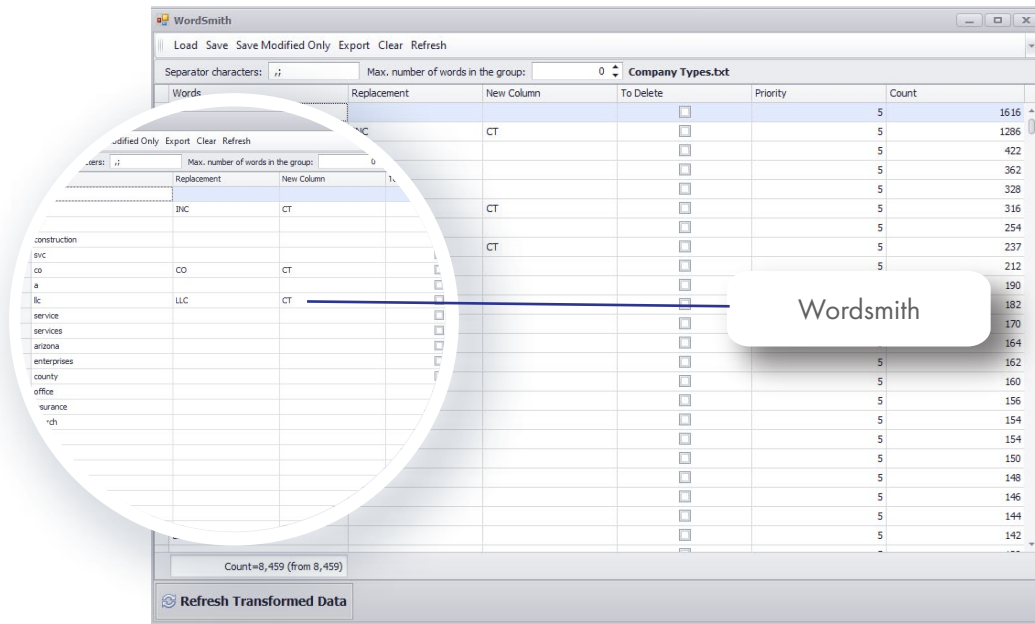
WordSmith

Load Save Save Modified Only Export Clear Refresh

Separator characters: ,; Max. number of words in the group: 0 Company Types.txt

| Words | Replacement | New Column | To Delete | Priority | Count |
|---|---|---|---|---|---|
| | | | | 5 | 1616 |
| | INC | CT | | 5 | 1286 |
| | | | | 5 | 422 |
| | | | | 5 | 362 |
| | | | | 5 | 328 |
| | | CT | | 5 | 316 |
| | | | | 5 | 254 |
| | | CT | | 5 | 237 |
| | | | | 5 | 212 |
| | | | | | 190 |
| | | | | | 182 |
| | | | | | 170 |
| | | | | | 164 |
| | | | | 5 | 162 |
| | | | | 5 | 160 |
| | | | | 5 | 156 |
| | | | | 5 | 154 |
| | | | | 5 | 154 |
| | | | | 5 | 150 |
| | | | | 5 | 148 |
| | | | | 5 | 146 |
| | | | | 5 | 144 |
| | | | | 5 | 142 |

odified Only Export Clear Refresh

cters: ,; Max. number of words in the group: 0

| | Replacement | New Column |
|---|---|---|
| | INC | CT |
| construction | | |
| svc | | |
| co | CO | CT |
| a | | |
| llc | LLC | CT |
| service | | |
| services | | |
| arizona | | |
| enterprises | | |
| county | | |
| office | | |
| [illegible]surance | | |
| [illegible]rch | | |

Wordsmith

Count=8,459 (from 8,459)

Refresh Transformed Data